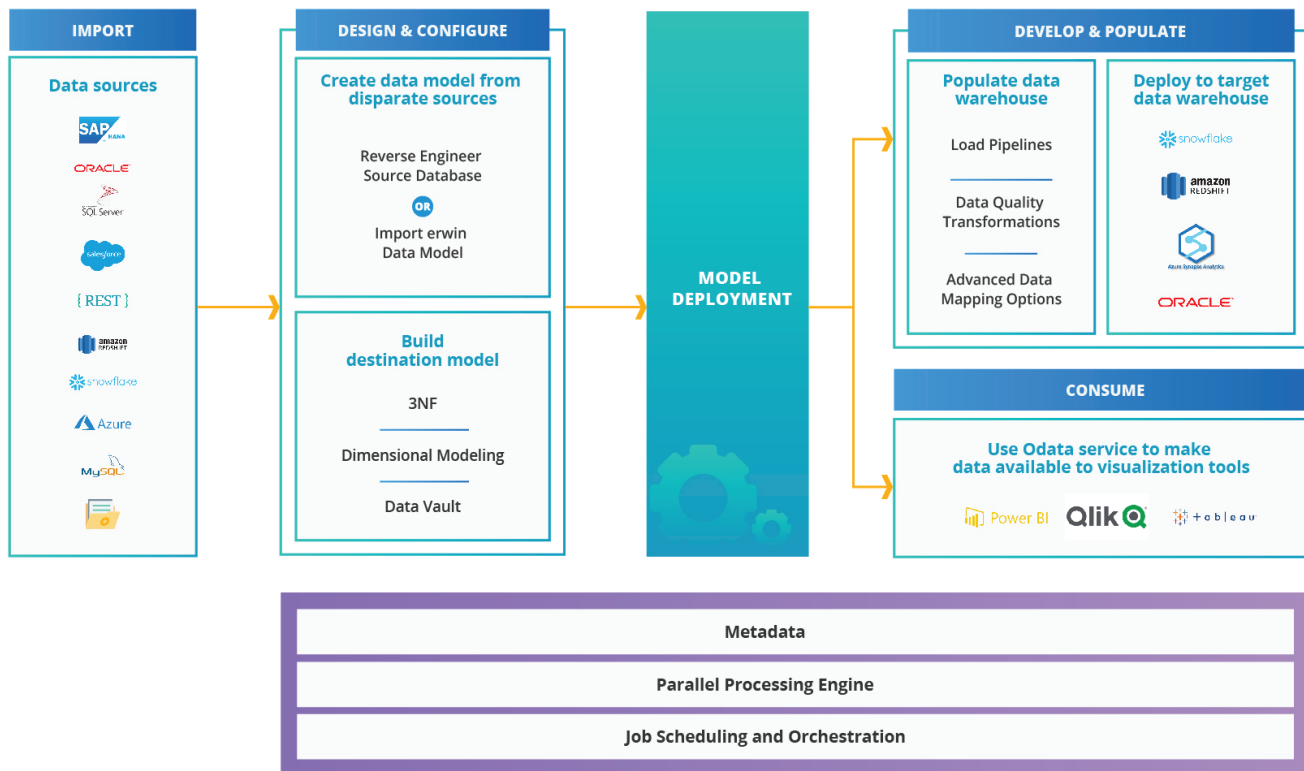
IMPORT

Data sources

SAP HANA

ORACLE

SQL Server

salesforce

{REST}

amazon REDSHIFT

snowflake

Azure

MySQL

DESIGN & CONFIGURE

Create data model from disparate sources

Reverse Engineer Source Database

OR

Import erwin Data Model

Build destination model

3NF

Dimensional Modeling

Data Vault

MODEL DEPLOYMENT

DEVELOP & POPULATE

Populate data warehouse

Load Pipelines

Data Quality Transformations

Advanced Data Mapping Options

Deploy to target data warehouse

snowflake

amazon REDSHIFT

Azure Synapse Analytics

ORACLE

CONSUME

Use Odata service to make data available to visualization tools

Power BI

Qlik

+ableau

Metadata

Parallel Processing Engine

Job Scheduling and Orchestration